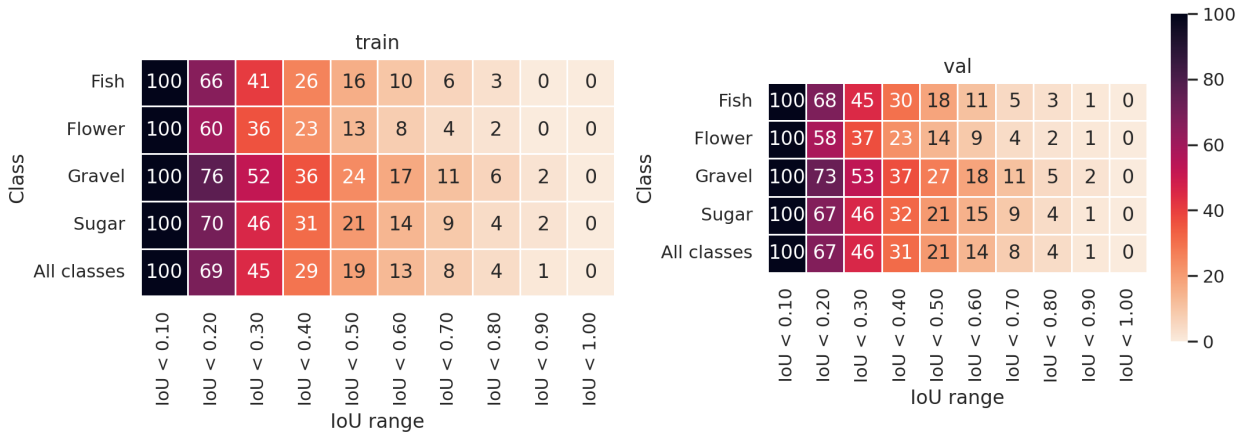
train

Class

| | | | | | | | | | | |
|---|---|---|---|---|---|---|---|---|---|---|
| Fish | 100 | 66 | 41 | 26 | 16 | 10 | 6 | 3 | 0 | 0 |
| Flower | 100 | 60 | 36 | 23 | 13 | 8 | 4 | 2 | 0 | 0 |
| Gravel | 100 | 76 | 52 | 36 | 24 | 17 | 11 | 6 | 2 | 0 |
| Sugar | 100 | 70 | 46 | 31 | 21 | 14 | 9 | 4 | 2 | 0 |
| All classes | 100 | 69 | 45 | 29 | 19 | 13 | 8 | 4 | 1 | 0 |
| | IoU < 0.10 | IoU < 0.20 | IoU < 0.30 | IoU < 0.40 | IoU < 0.50 | IoU < 0.60 | IoU < 0.70 | IoU < 0.80 | IoU < 0.90 | IoU < 1.00 |

IoU range

val

Class

| | | | | | | | | | | |
|---|---|---|---|---|---|---|---|---|---|---|
| Fish | 100 | 68 | 45 | 30 | 18 | 11 | 5 | 3 | 1 | 0 |
| Flower | 100 | 58 | 37 | 23 | 14 | 9 | 4 | 2 | 1 | 0 |
| Gravel | 100 | 73 | 53 | 37 | 27 | 18 | 11 | 5 | 2 | 0 |
| Sugar | 100 | 67 | 46 | 32 | 21 | 15 | 9 | 4 | 1 | 0 |
| All classes | 100 | 67 | 46 | 31 | 21 | 14 | 8 | 4 | 1 | 0 |
| | IoU < 0.10 | IoU < 0.20 | IoU < 0.30 | IoU < 0.40 | IoU < 0.50 | IoU < 0.60 | IoU < 0.70 | IoU < 0.80 | IoU < 0.90 | IoU < 1.00 |

IoU range

100
80
60
40
20
0